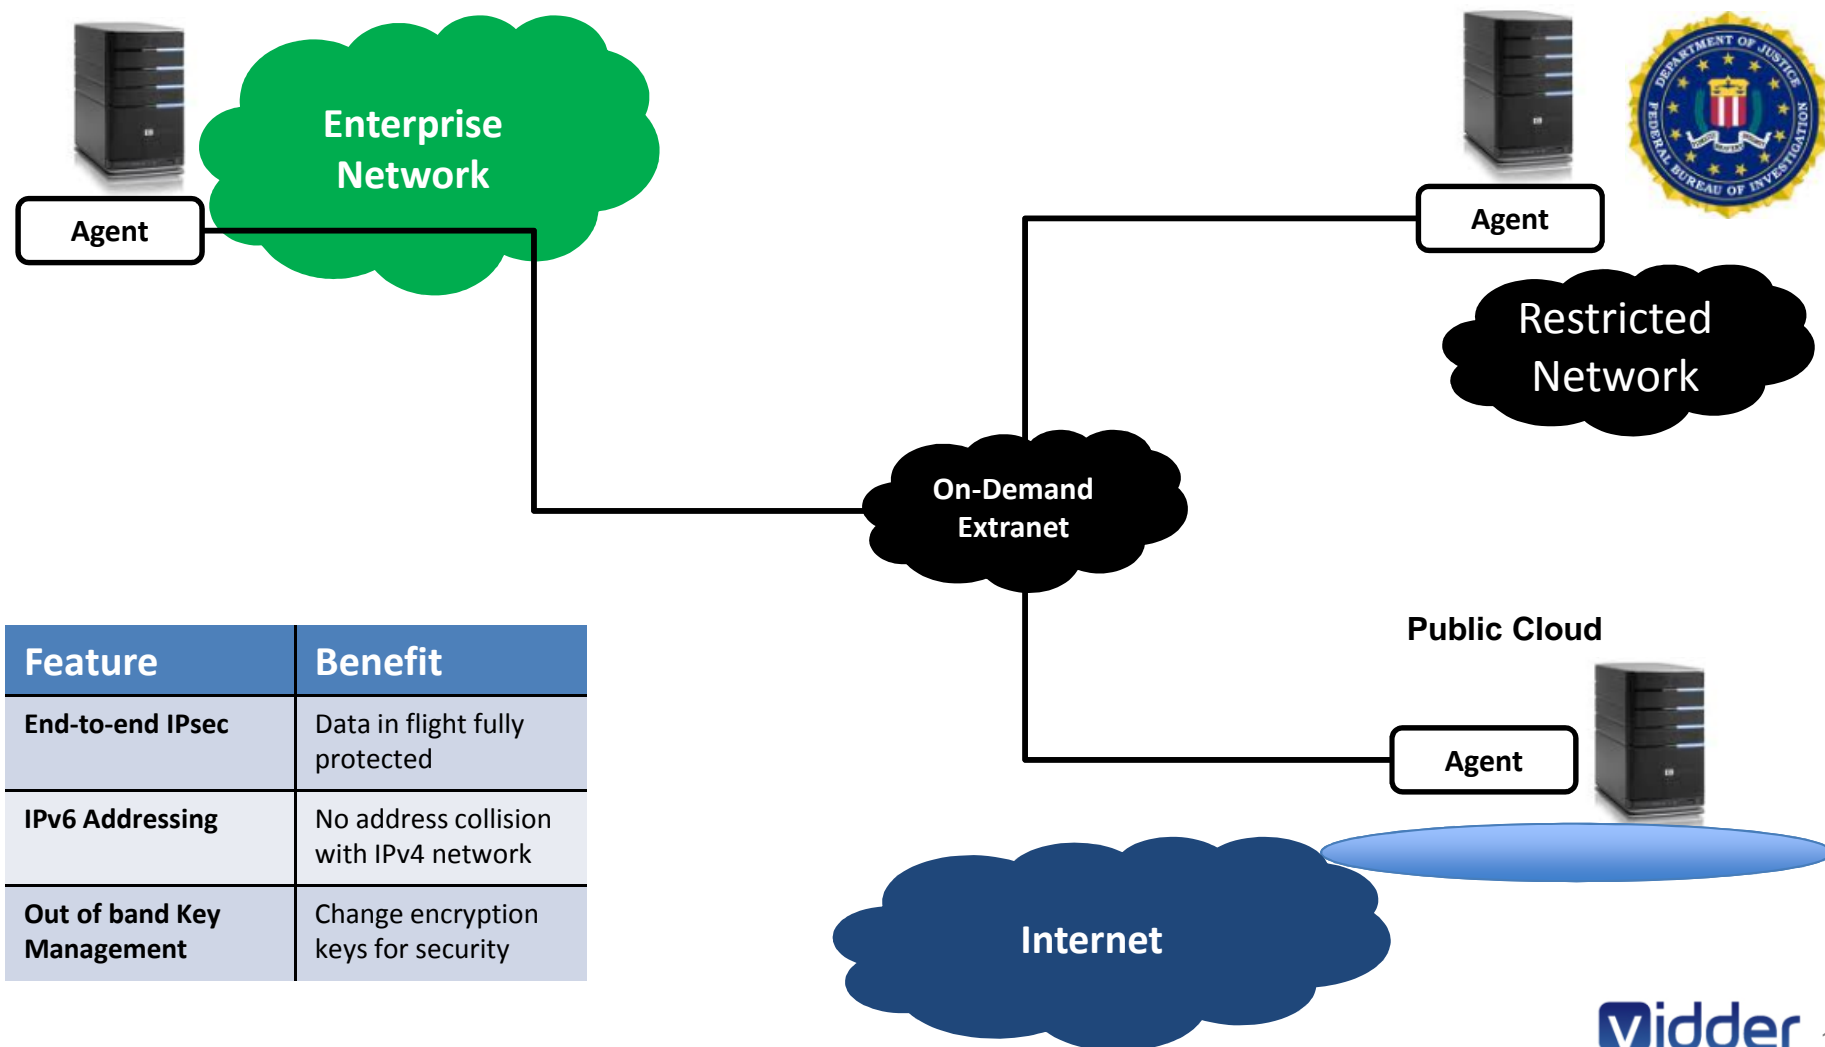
Enterprise Network

Agent

Agent

DEPARTMENT OF JUSTICE FEDERAL BUREAU OF INVESTIGATION

Restricted Network

On-Demand Extranet

Public Cloud

Agent

| Feature | Benefit |
|---|---|
| End-to-end IPsec | Data in flight fully protected |
| IPv6 Addressing | No address collision with IPv4 network |
| Out of band Key Management | Change encryption keys for security |

Internet

Vidder